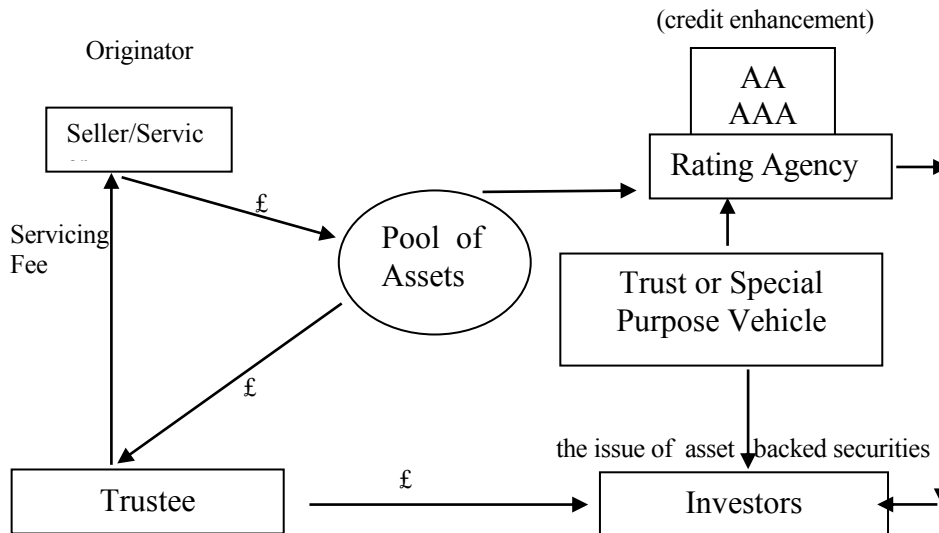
(credit enhancement)

Originator

AA
AAA

Seller/Servic

Rating Agency

£

Servicing Fee

Pool of Assets

Trust or Special Purpose Vehicle

£

the issue of asset backed securities

Trustee

£

Investors